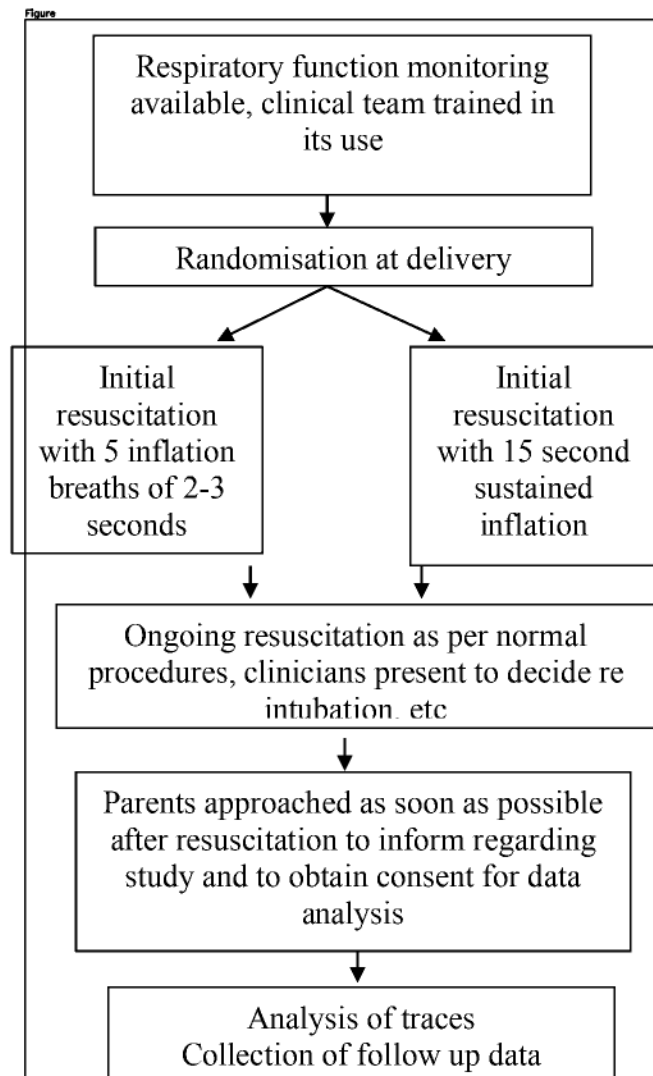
Figure

Respiratory function monitoring available, clinical team trained in its use

Randomisation at delivery

Initial resuscitation with 5 inflation breaths of 2-3 seconds

Initial resuscitation with 15 second sustained inflation

Ongoing resuscitation as per normal procedures, clinicians present to decide re intubation, etc

Parents approached as soon as possible after resuscitation to inform regarding study and to obtain consent for data analysis

Analysis of traces
Collection of follow up data